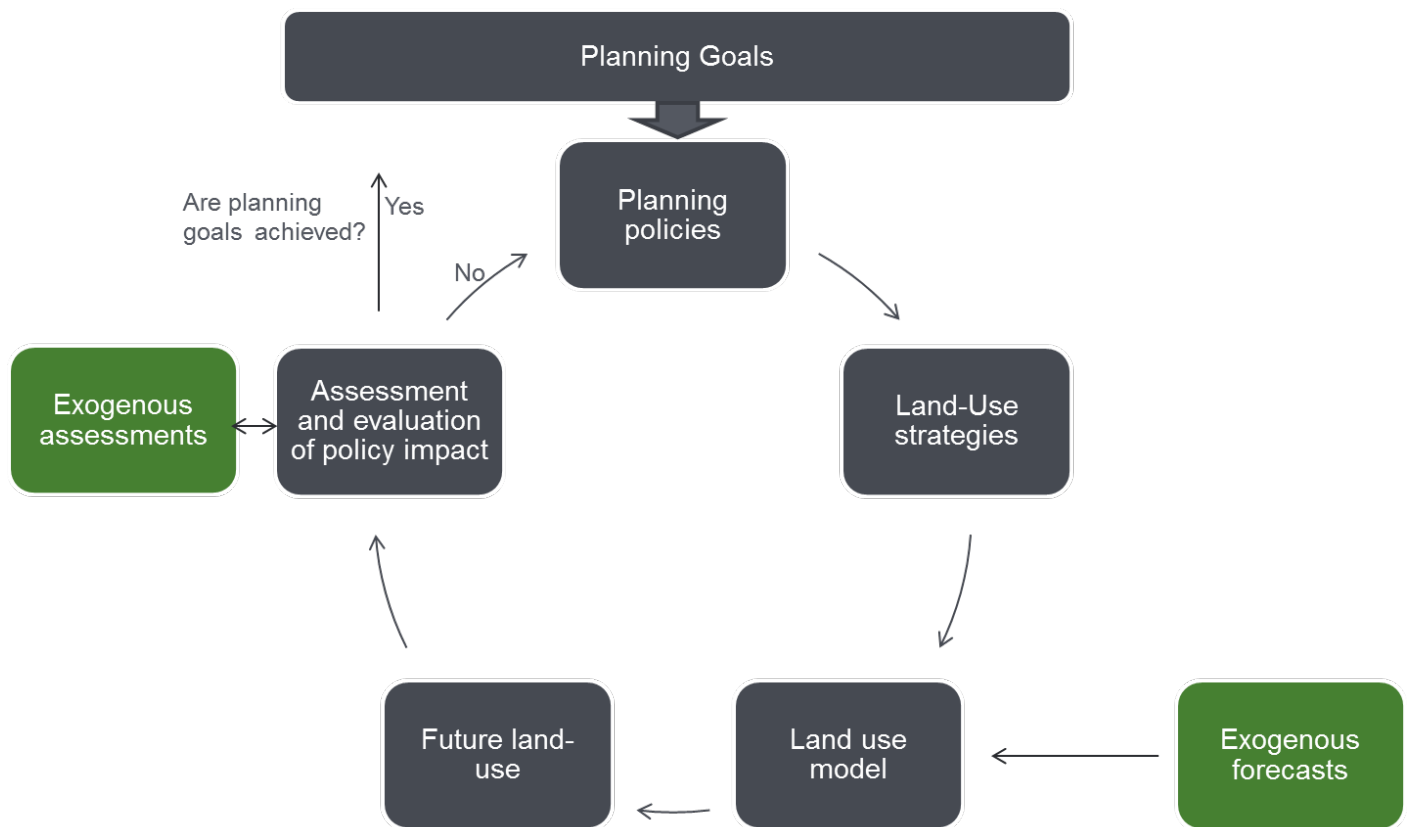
Planning Goals

Planning policies

Are planning goals achieved?

Yes

No

Exogenous assessments

Assessment and evaluation of policy impact

Land-Use strategies

Future land-use

Land use model

Exogenous forecasts